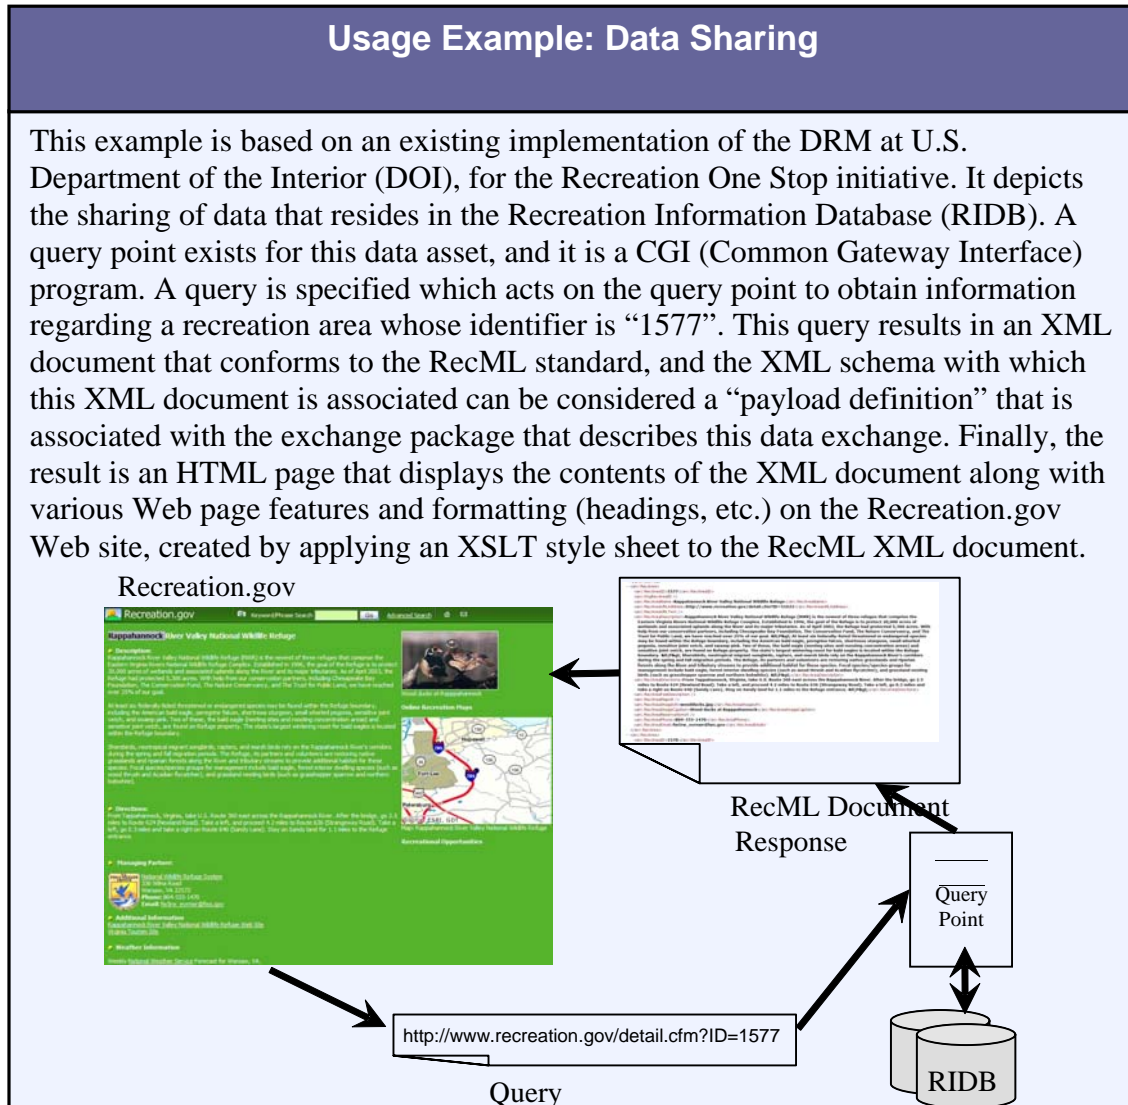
Usage Example: Data Sharing

This example is based on an existing implementation of the DRM at U.S. Department of the Interior (DOI), for the Recreation One Stop initiative. It depicts the sharing of data that resides in the Recreation Information Database (RIDB). A query point exists for this data asset, and it is a CGI (Common Gateway Interface) program. A query is specified which acts on the query point to obtain information regarding a recreation area whose identifier is "1577". This query results in an XML document that conforms to the RecML standard, and the XML schema with which this XML document is associated can be considered a "payload definition" that is associated with the exchange package that describes this data exchange. Finally, the result is an HTML page that displays the contents of the XML document along with various Web page features and formatting (headings, etc.) on the Recreation.gov Web site, created by applying an XSLT style sheet to the RecML XML document.

Recreation.gov

Recreation.gov

Rappahannock River Valley National Wildlife Refuge

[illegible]

RecML Document Response

Query Point

http://www.recreation.gov/detail.cfm?ID=1577

Query

RIDB